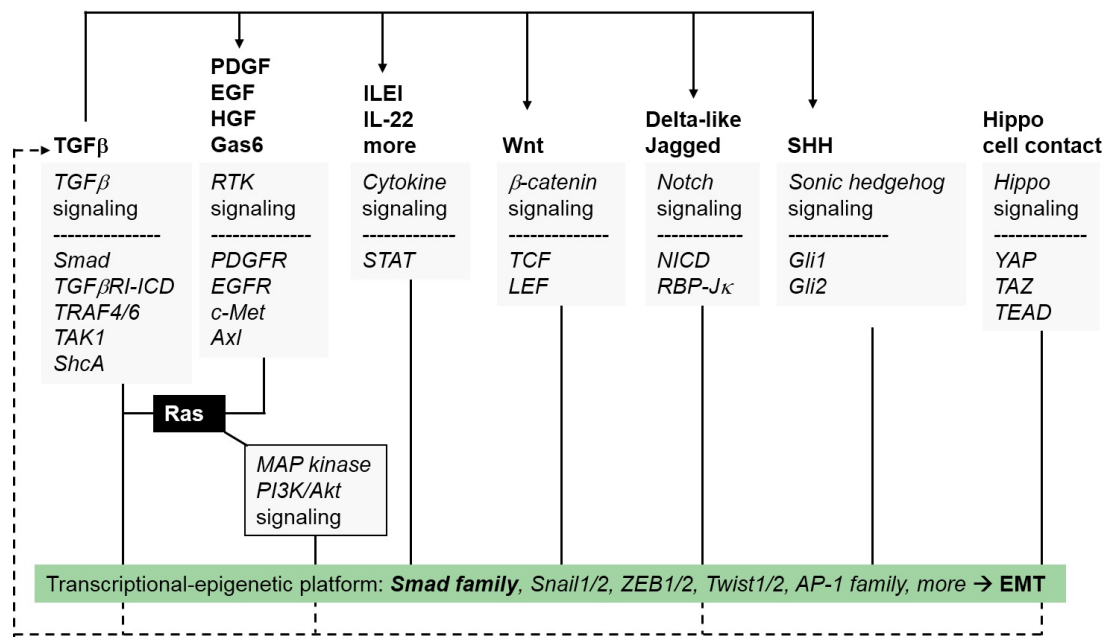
TGFβ

PDGF
EGF
HGF
Gas6

ILEI
IL-22
more

Wnt

Delta-like
Jagged

SHH

Hippo
cell contact

*TGFβ* signaling
---------------
*Smad*
*TGFβRI-ICD*
*TRAF4/6*
*TAK1*
*ShcA*

*RTK* signaling
---------------
*PDGFR*
*EGFR*
*c-Met*
*Axl*

*Cytokine* signaling
-------------
*STAT*

*β-catenin* signaling
--------------
*TCF*
*LEF*

*Notch* signaling
------------
*NICD*
*RBP-Jκ*

*Sonic hedgehog* signaling
--------------
*Gli1*
*Gli2*

*Hippo* signaling
-------------
*YAP*
*TAZ*
*TEAD*

Ras

*MAP kinase*
*PI3K/Akt*
signaling

Transcriptional-epigenetic platform: ***Smad family***, *Snail1/2*, *ZEB1/2*, *Twist1/2*, *AP-1 family*, *more* → **EMT**